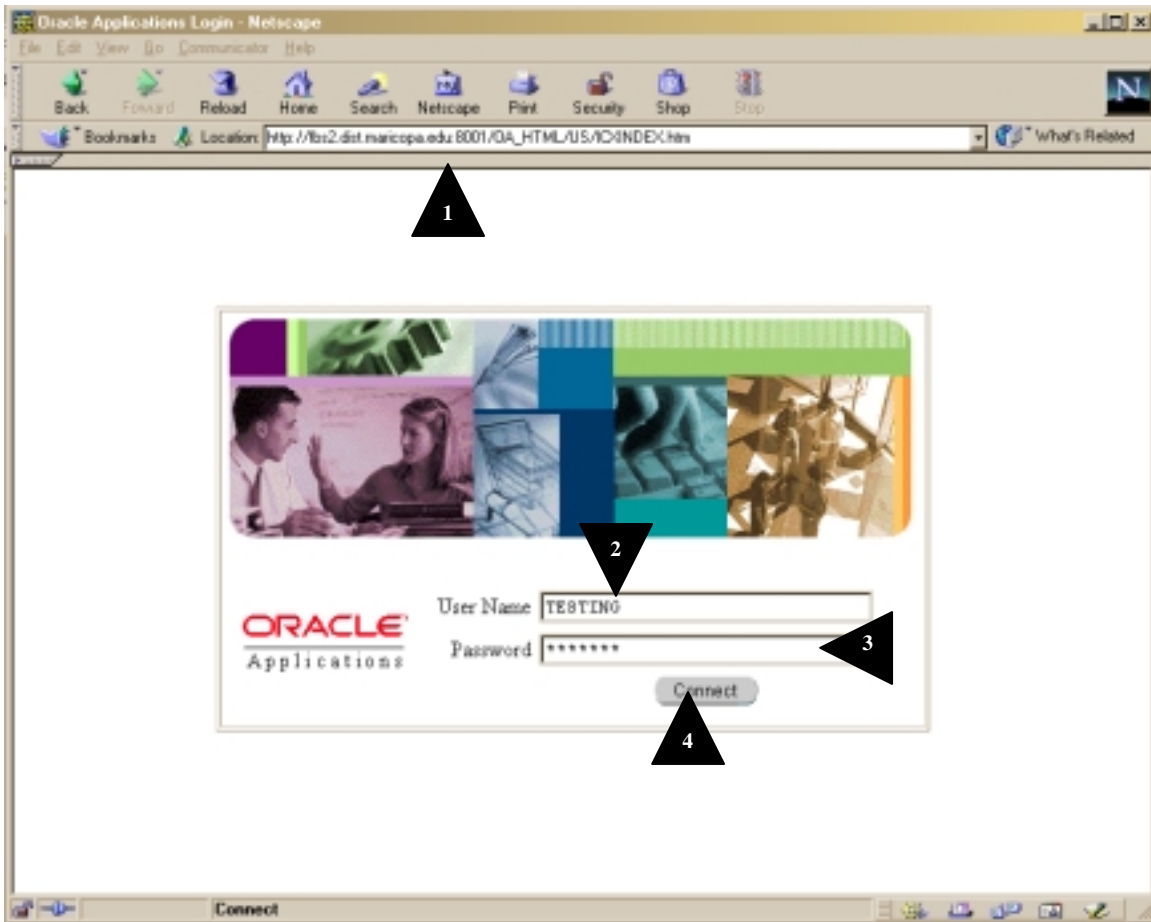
Oracle Applications Login - Netscape

File Edit View Go Communicator Help

Back Forward Reload Home Search Netscape Print Security Shop Stop

Bookmarks Location: http://fbs2.dist.maricopa.edu:8001/OA_HTML/US/ICXINDEX.htm

What's Related

1

2

User Name TESTING

Password *******

3

Connect

4

ORACLE
Applications

Connect